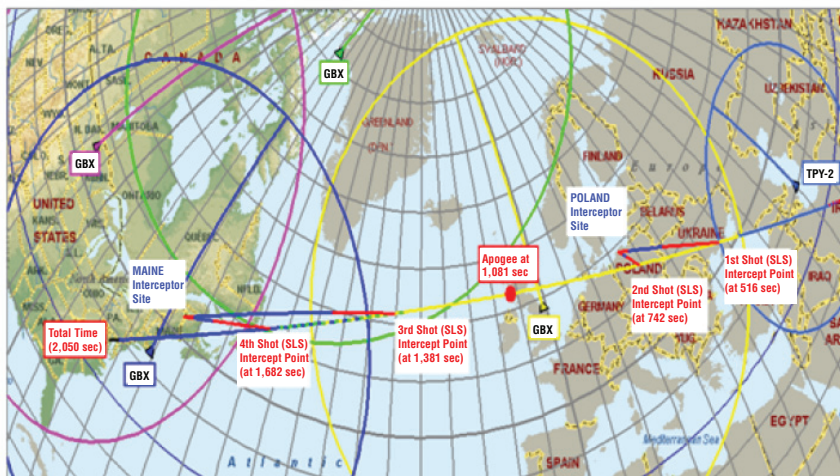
KAZAKHSTAN
CANADA
GBX
SVALBARD (NOR.)
RUSSIA
UZBEKISTAN
GBX
GREENLAND (DEN)
FINLAND
Europe
TPY-2
UNITED STATES
POLAND Interceptor Site
BELARUS
UKRAINE
MAINE Interceptor Site
Apogee at 1,081 sec
POLAND
1st Shot (SLS) Intercept Point (at 516 sec)
IRAQ
2nd Shot (SLS) Intercept Point (at 742 sec)
GERMANY
Total Time (2,050 sec)
4th Shot (SLS) Intercept Point (at 1,682 sec)
3rd Shot (SLS) Intercept Point (at 1,381 sec)
GBX
FRANCE
GBX
Mediterranean Sea
EGYPT
Atlantic
SPAIN